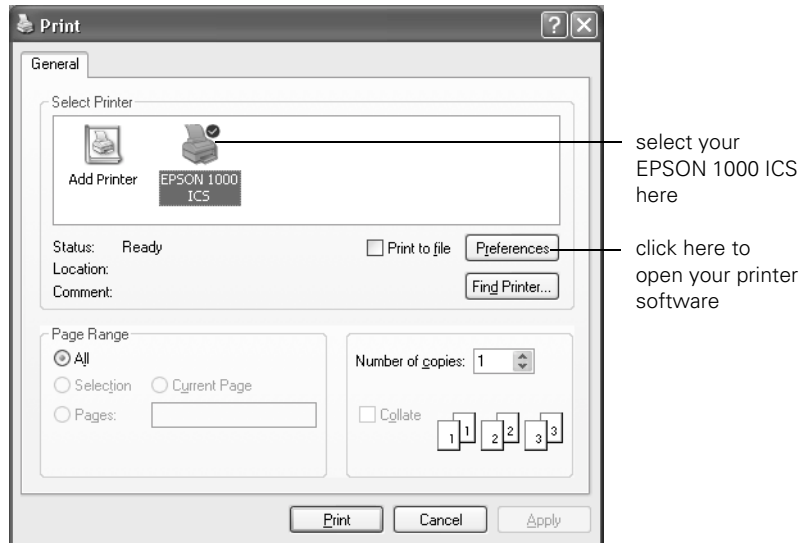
Print
?
X
General
Select Printer
Add Printer
EPSON 1000 ICS
select your EPSON 1000 ICS here
Status: Ready
Location:
Comment:
Print to file
Preferences
click here to open your printer software
Find Printer...
Page Range
All
Selection
Current Page
Pages:
Number of copies: 1
Collate
1 1
2 2
3 3
Print
Cancel
Apply